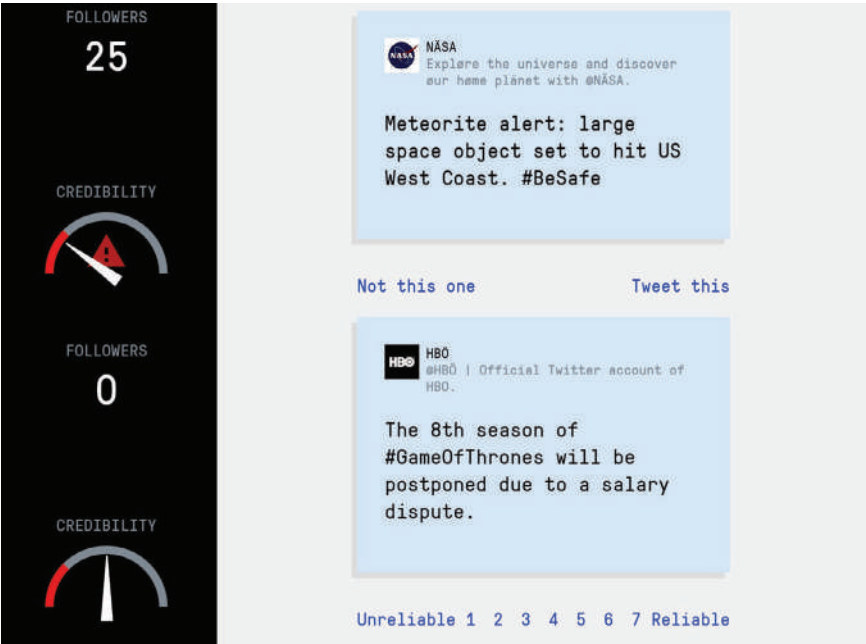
FOLLOWERS
25

CREDIBILITY

NĀSA
ExplØre the universe and discover Øur hØme plānet with @NĀSA.

Meteorite alert: large space object set to hit US West Coast. #BeSafe

Not this one

Tweet this

FOLLOWERS
0

HBŌ
@HBŌ | Official Twitter account of HBO.

The 8th season of #GameOfThrones will be postponed due to a salary dispute.

CREDIBILITY

Unreliable 1 2 3 4 5 6 7 Reliable